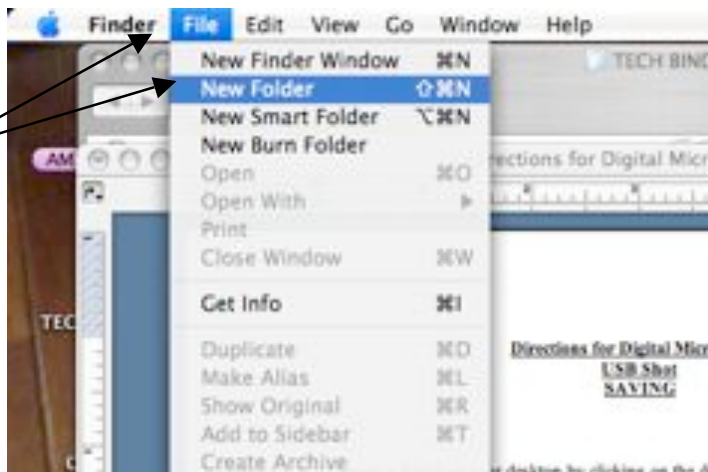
Finder File Edit View Go Window Help

New Finder Window ⌘N
New Folder ⇧⌘N
New Smart Folder ⌥⌘N
New Burn Folder
Open ⌘O
Open With
Print
Close Window ⌘W
Get Info ⌘I
Duplicate ⌘D
Make Alias ⌘L
Show Original ⌘R
Add to Sidebar ⌘T
Create Archive

TECH BIND

AM

ections for Digital Micr

TEC

Directions for Digital Micr
USB Shot
SAVING

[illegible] desktop by clicking on the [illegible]